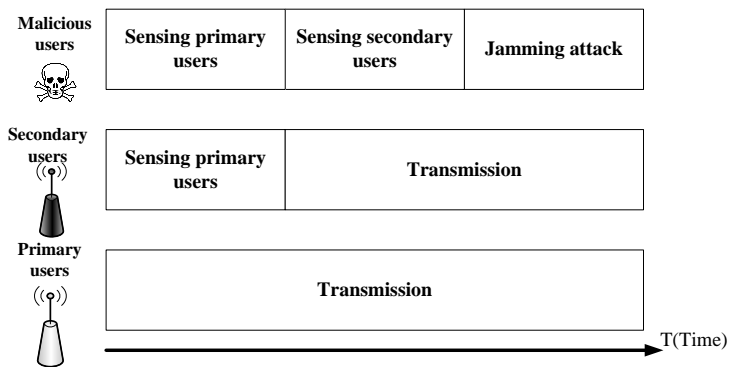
Malicious users

| Sensing primary users | Sensing secondary users | Jamming attack |
|---|---|---|

Secondary users

| Sensing primary users | Transmission |
|---|---|

Primary users

| Transmission |
|---|

T(Time)